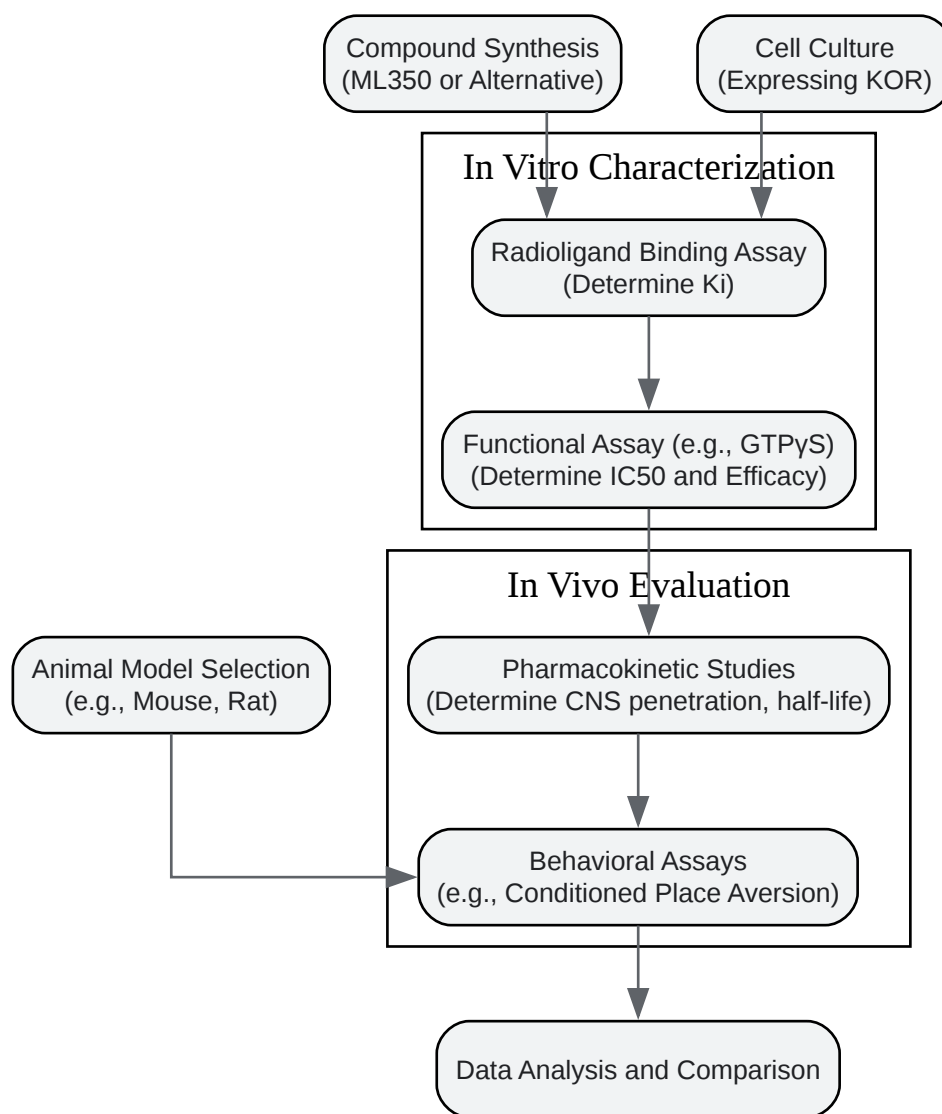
Compound Synthesis
(ML350 or Alternative)

Cell Culture
(Expressing KOR)

In Vitro Characterization

Radioligand Binding Assay
(Determine Ki)

Functional Assay (e.g., GTPγS)
(Determine IC50 and Efficacy)

In Vivo Evaluation

Animal Model Selection
(e.g., Mouse, Rat)

Pharmacokinetic Studies
(Determine CNS penetration, half-life)

Behavioral Assays
(e.g., Conditioned Place Aversion)

Data Analysis and Comparison